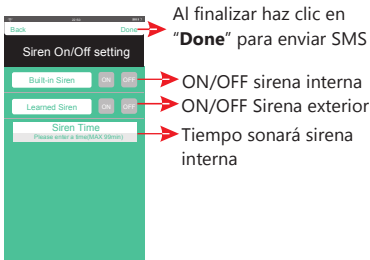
Back Done

Siren On/Off setting

Built-in Siren ON OFF

Learned Siren ON OFF

Siren Time
Please enter a time(MAX 99min)

Al finalizar haz clic en "**Done**" para enviar SMS

ON/OFF sirena interna

ON/OFF Sirena exterior

Tiempo sonará sirena interna